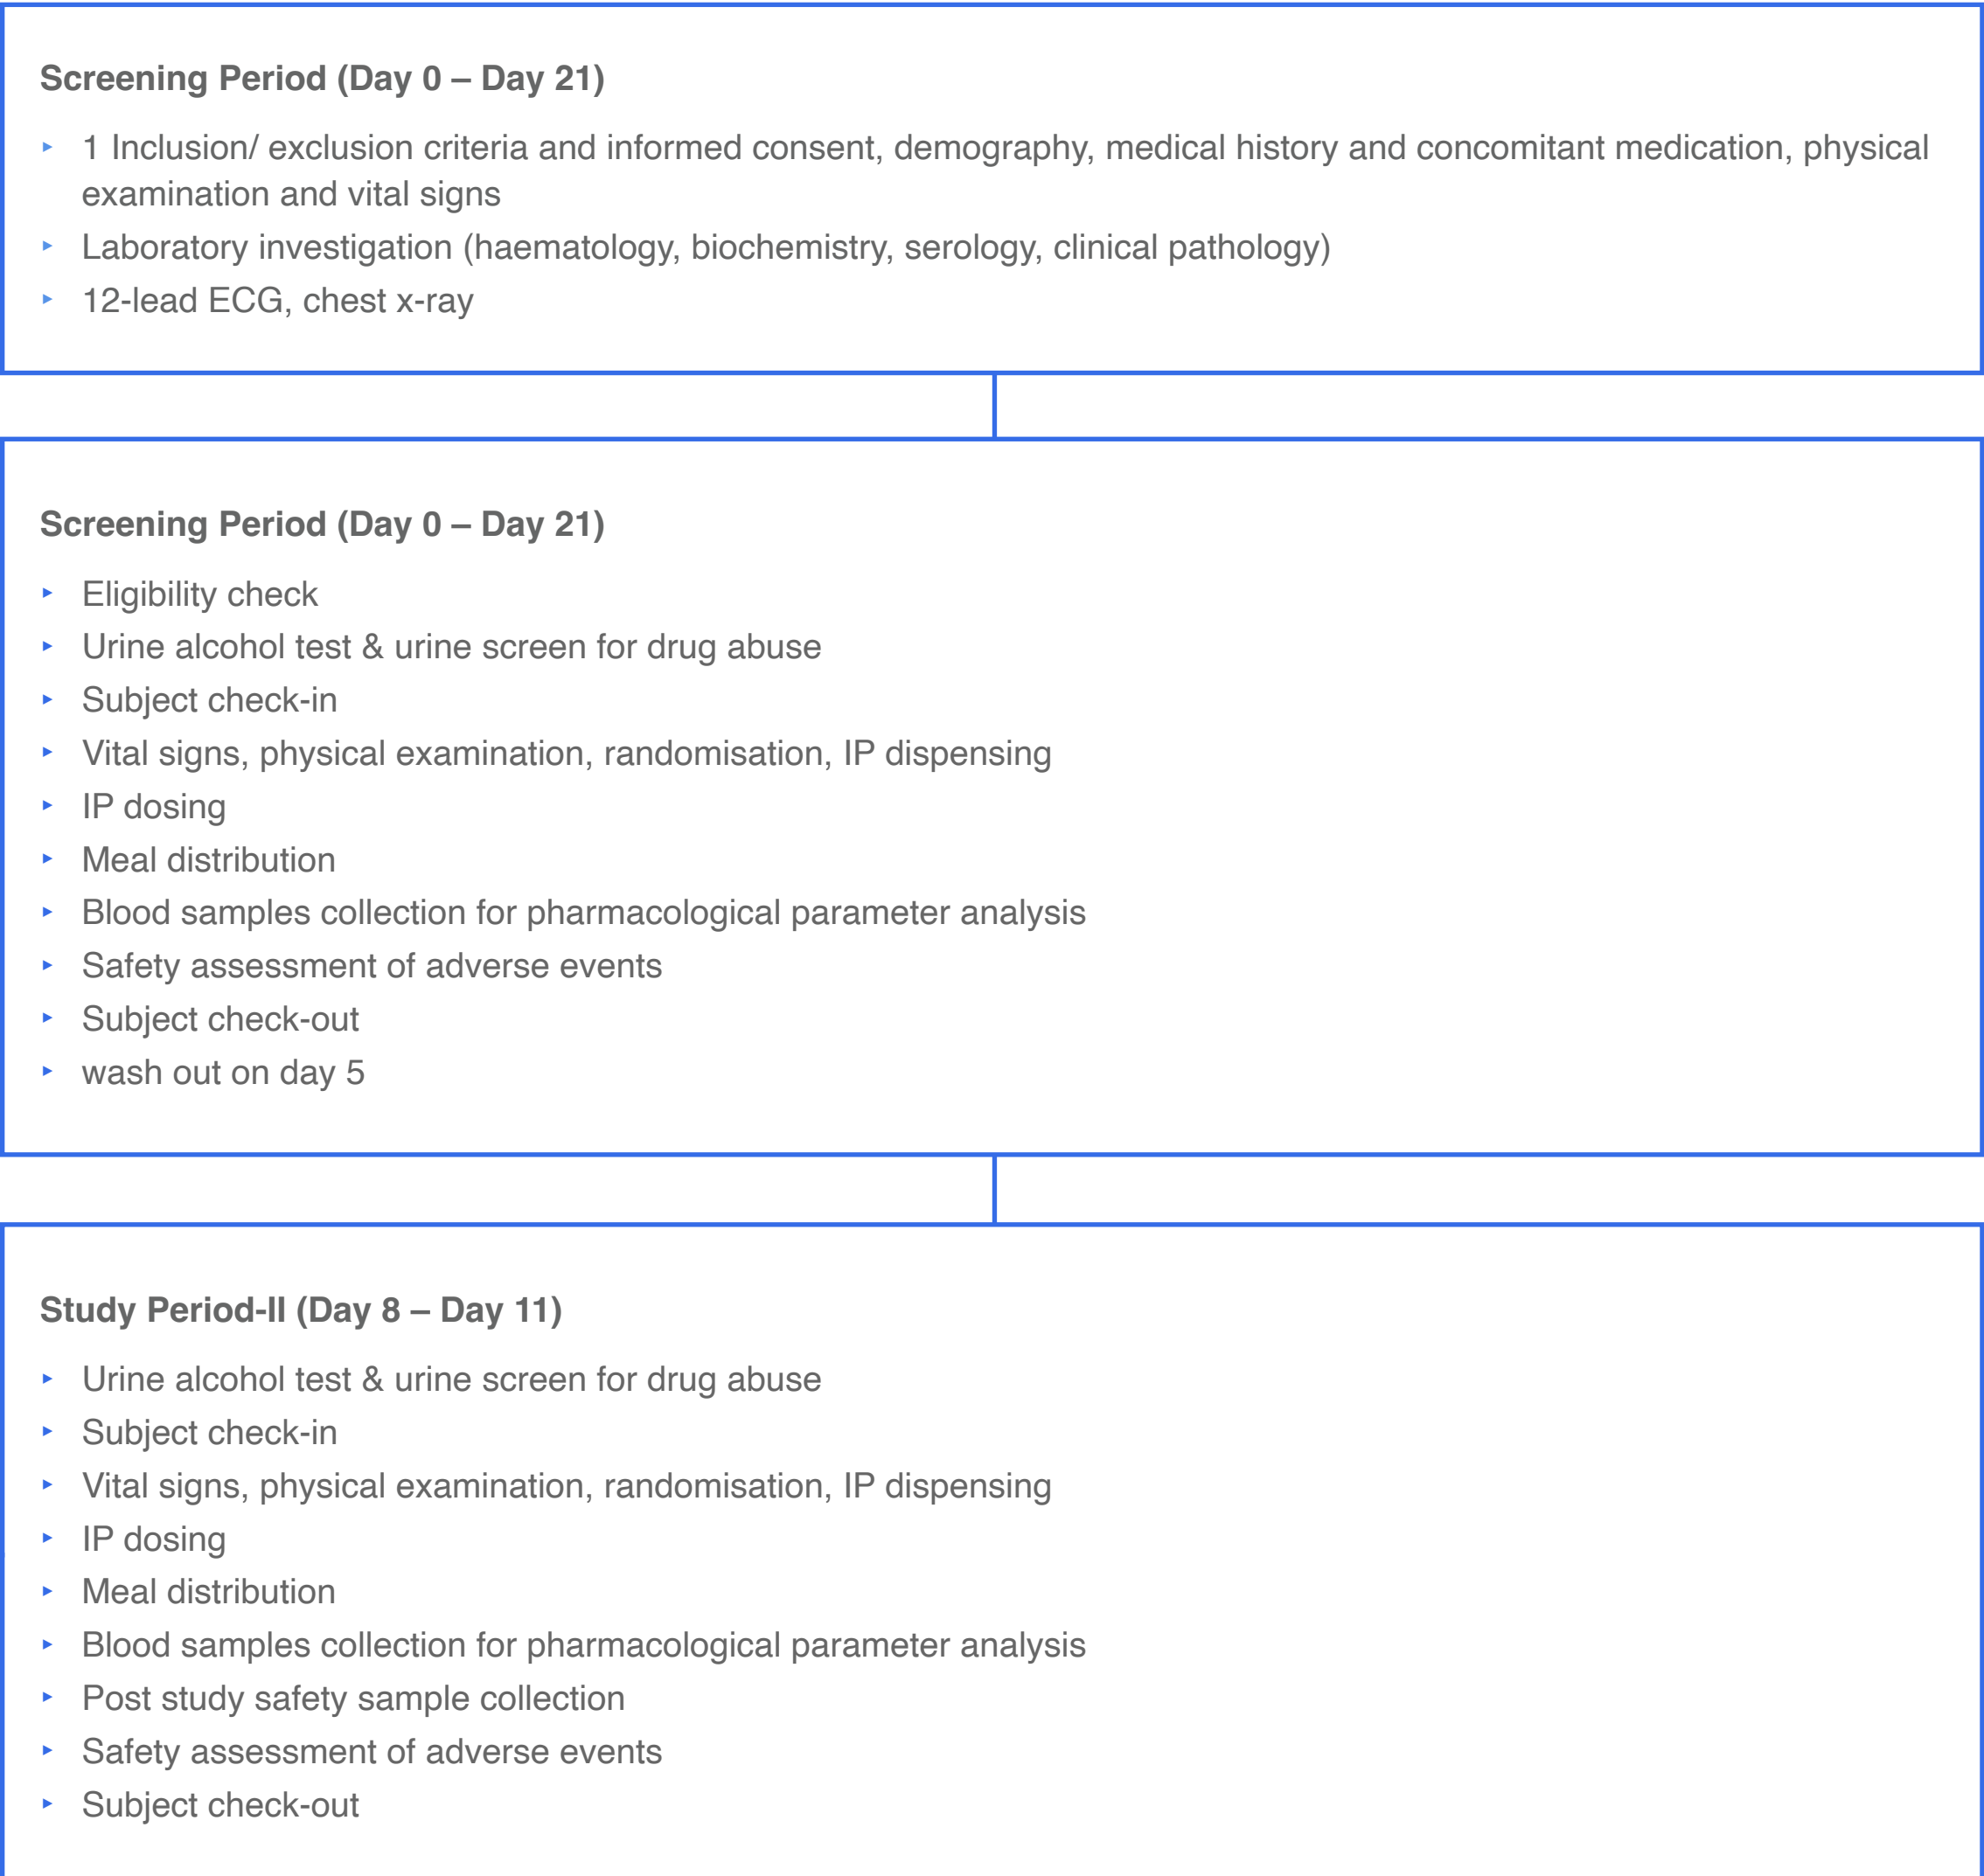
Screening Period (Day 0 – Day 21)

- 1 Inclusion/ exclusion criteria and informed consent, demography, medical history and concomitant medication, physical examination and vital signs
- Laboratory investigation (haematology, biochemistry, serology, clinical pathology)
- 12-lead ECG, chest x-ray

Screening Period (Day 0 – Day 21)

- Eligibility check
- Urine alcohol test & urine screen for drug abuse
- Subject check-in
- Vital signs, physical examination, randomisation, IP dispensing
- IP dosing
- Meal distribution
- Blood samples collection for pharmacological parameter analysis
- Safety assessment of adverse events
- Subject check-out
- wash out on day 5

Study Period-II (Day 8 – Day 11)

- Urine alcohol test & urine screen for drug abuse
- Subject check-in
- Vital signs, physical examination, randomisation, IP dispensing
- IP dosing
- Meal distribution
- Blood samples collection for pharmacological parameter analysis
- Post study safety sample collection
- Safety assessment of adverse events
- Subject check-out